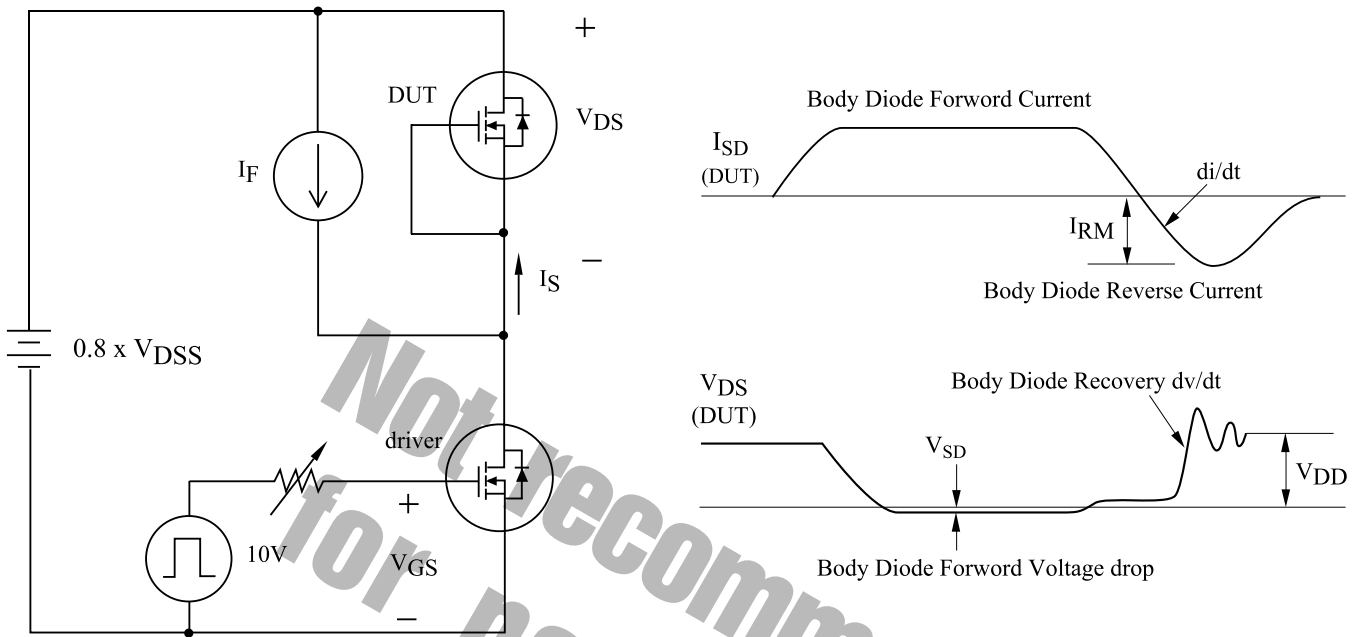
+

DUT

$V_{DS}$

$I_F$

−

$I_S$

$0.8 \times V_{DSS}$

driver

+

10V

$V_{GS}$

−

Body Diode Forword Current

$I_{SD}$
(DUT)

di/dt

$I_{RM}$

Body Diode Reverse Current

$V_{DS}$
(DUT)

Body Diode Recovery dv/dt

$V_{SD}$

$V_{DD}$

Body Diode Forword Voltage drop

Not recomm
for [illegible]